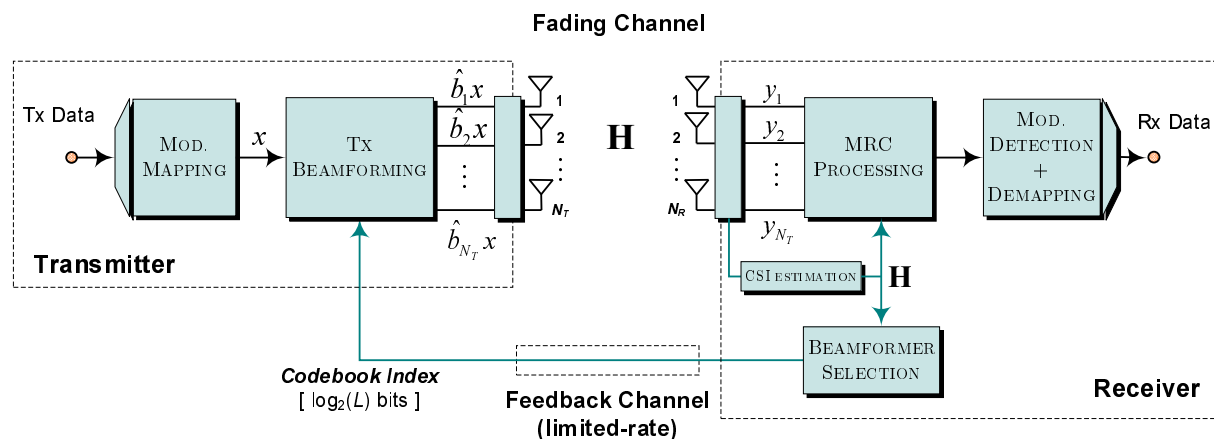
Fading Channel

Tx Data

Mod. Mapping

$x$

Tx Beamforming

$\hat{b}_1 x$

$\hat{b}_2 x$

$\vdots$

$\hat{b}_{N_T} x$

1

2

$\vdots$

$N_T$

Transmitter

**H**

1

2

$\vdots$

$N_R$

$y_1$

$y_2$

$\vdots$

$y_{N_T}$

MRC Processing

Mod. Detection + Demapping

Rx Data

CSI estimation

**H**

Beamformer Selection

Codebook Index

[ $\log_2(L)$ bits ]

Feedback Channel (limited-rate)

Receiver